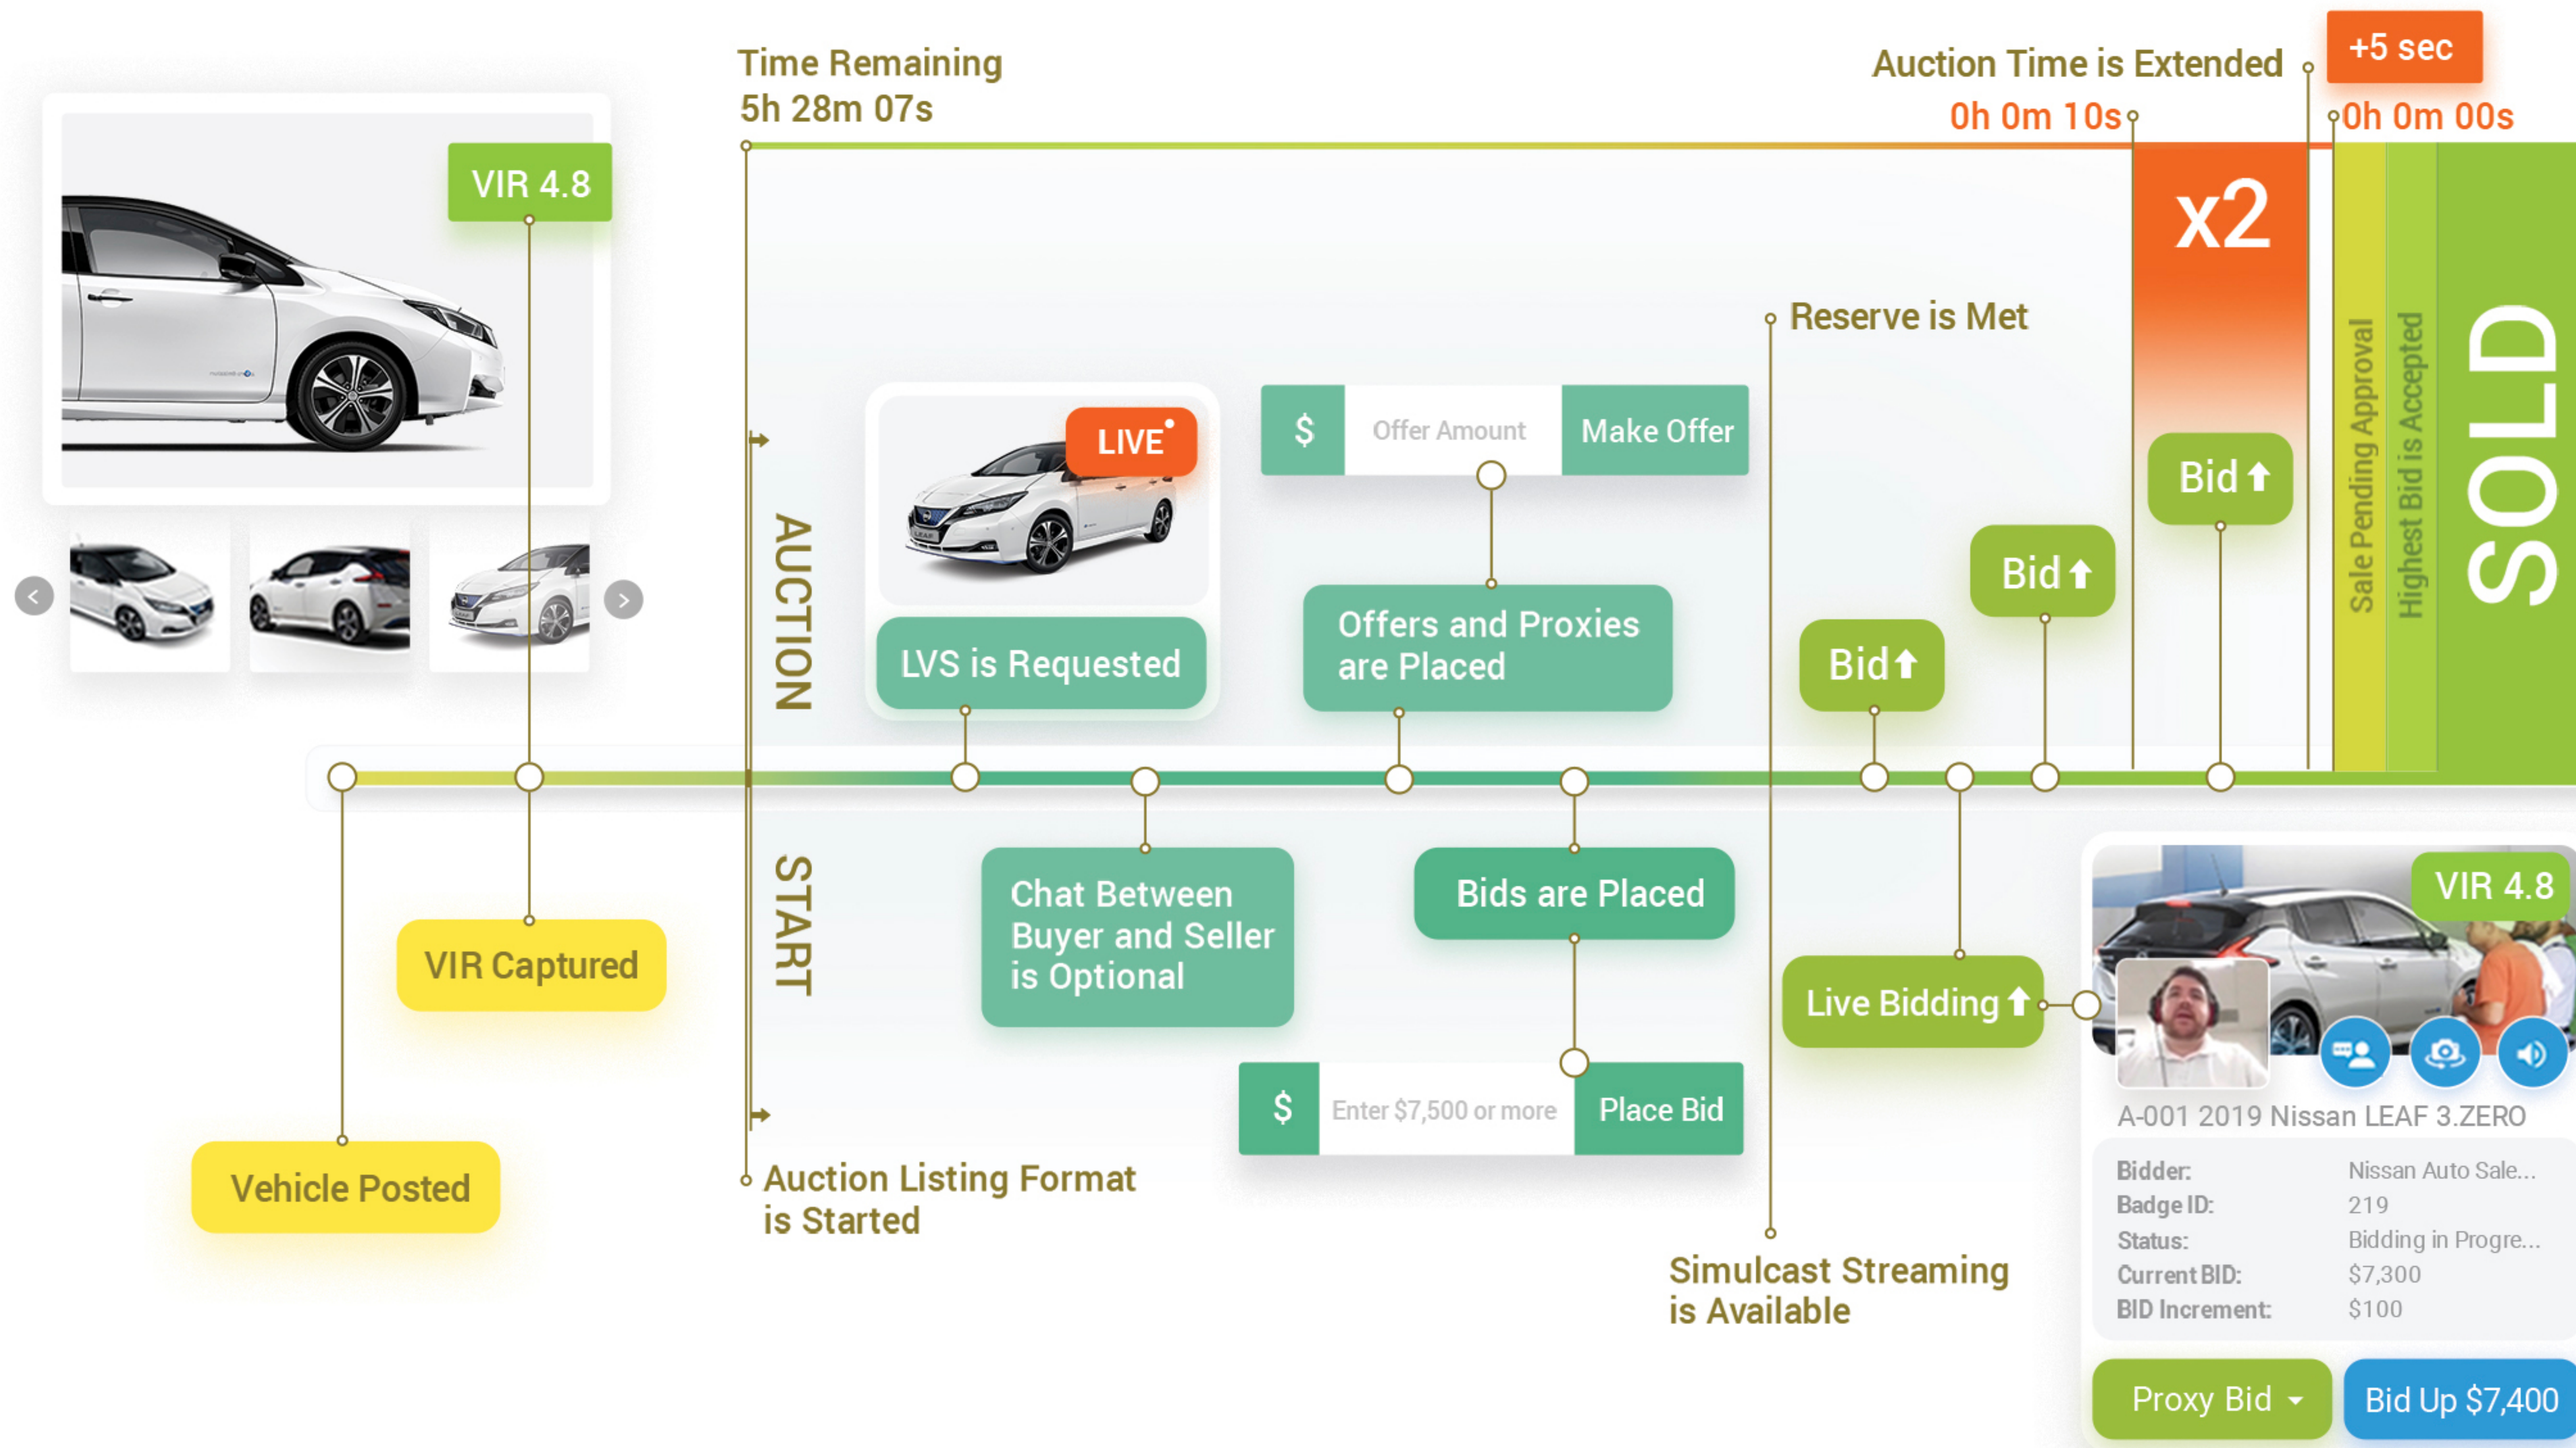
Time Remaining
5h 28m 07s

Auction Time is Extended
0h 0m 10s

+5 sec
0h 0m 00s

VIR 4.8

x2

Reserve is Met

AUCTION

LIVE

$ Offer Amount Make Offer

Bid ⬆

Bid ⬆

Bid ⬆

Sale Pending Approval
Highest Bid is Accepted

SOLD

LVS is Requested

Offers and Proxies are Placed

START

Chat Between Buyer and Seller is Optional

Bids are Placed

VIR Captured

Live Bidding ⬆

VIR 4.8

$ Enter $7,500 or more Place Bid

Vehicle Posted

Auction Listing Format is Started

A-001 2019 Nissan LEAF 3.ZERO

| Bidder: | Nissan Auto Sale... |
|---|---|
| Badge ID: | 219 |
| Status: | Bidding in Progre... |
| Current BID: | $7,300 |
| BID Increment: | $100 |

Simulcast Streaming is Available

Proxy Bid

Bid Up $7,400